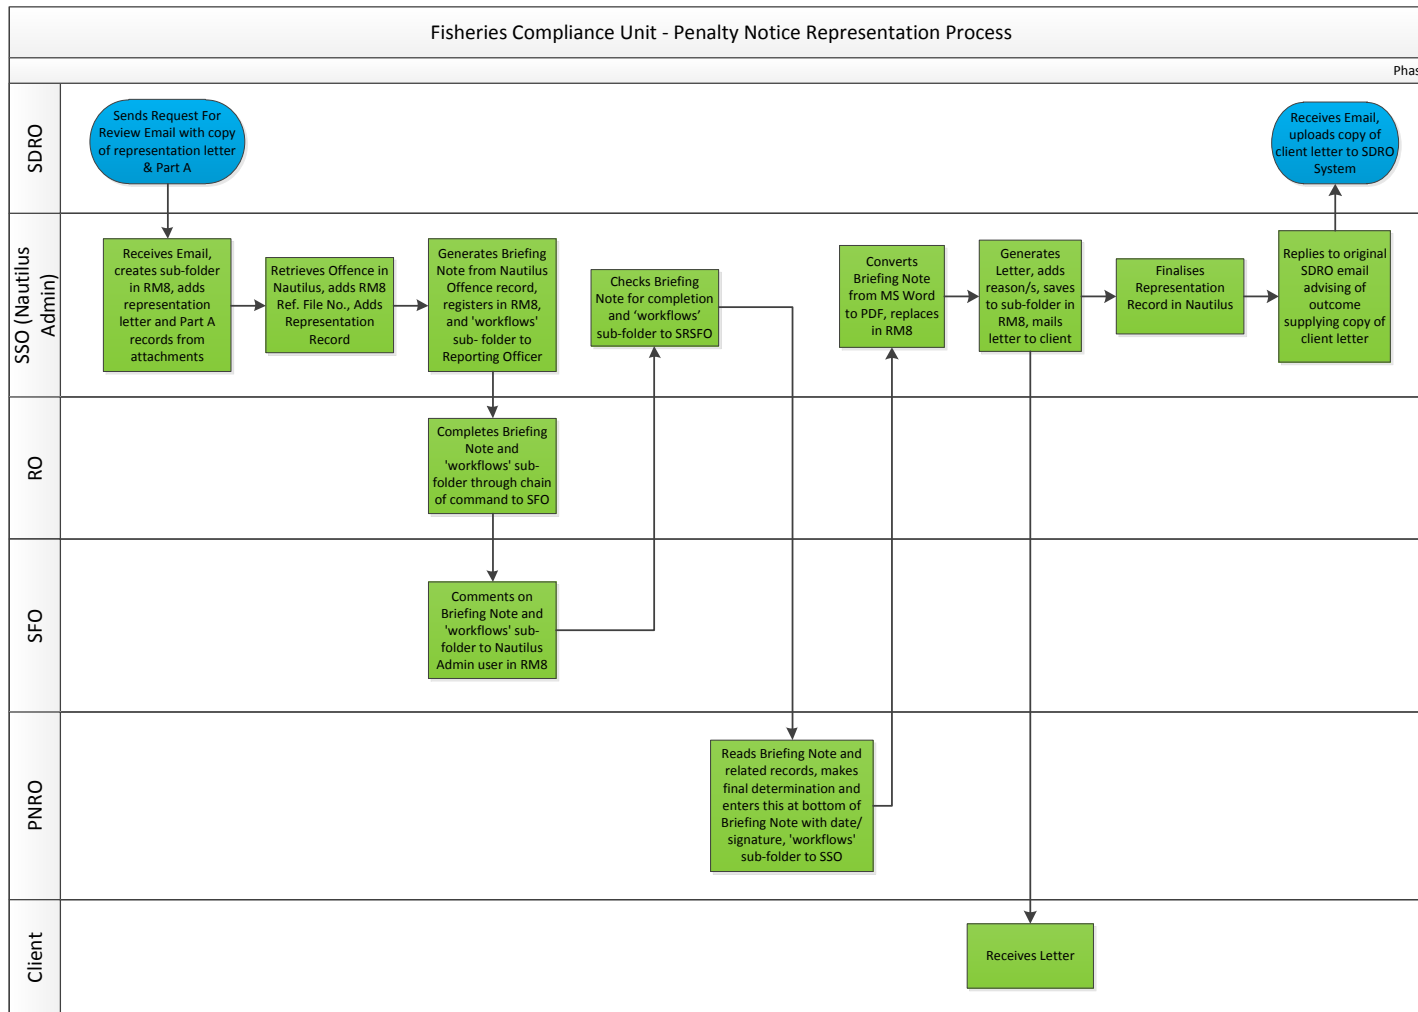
Fisheries Compliance Unit - Penalty Notice Representation Process

Phas

SDRO

Sends Request For Review Email with copy of representation letter & Part A

Receives Email, uploads copy of client letter to SDRO System

SSO (Nautilus Admin)

Receives Email, creates sub-folder in RM8, adds representation letter and Part A records from attachments

Retrieves Offence in Nautilus, adds RM8 Ref. File No., Adds Representation Record

Generates Briefing Note from Nautilus Offence record, registers in RM8, and 'workflows' sub- folder to Reporting Officer

Checks Briefing Note for completion and 'workflows' sub-folder to SRSFO

Converts Briefing Note from MS Word to PDF, replaces in RM8

Generates Letter, adds reason/s, saves to sub-folder in RM8, mails letter to client

Finalises Representation Record in Nautilus

Replies to original SDRO email advising of outcome supplying copy of client letter

RO

Completes Briefing Note and 'workflows' sub-folder through chain of command to SFO

SFO

Comments on Briefing Note and 'workflows' sub-folder to Nautilus Admin user in RM8

PNRO

Reads Briefing Note and related records, makes final determination and enters this at bottom of Briefing Note with date/ signature, 'workflows' sub-folder to SSO

Client

Receives Letter